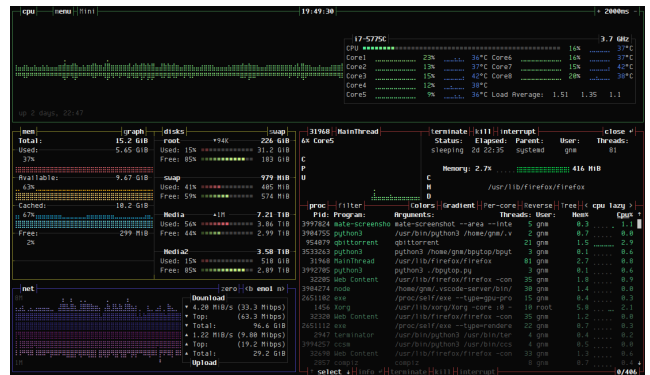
cpu menu mini 19:49:30 + 2000ms -

i7-5775C 3.7 GHz
CPU 16% 37°C
Core1 23% 36°C Core6 16% 37°C
Core2 17% 42°C Core7 11% 37°C
Core3 15% 42°C Core8 20% 38°C
Core4 12% 38°C
Core5 9% 36°C Load Average: 1.51 1.35 1.1

up 2 days, 22:47

mem graph disks swap
Total: 15.2 GiB root 94K 226 GiB
Used: 5.65 GiB Used: 15% 31.2 GiB
37% Free: 85% 183 GiB
Available: 9.67 GiB swap 979 MiB
63% Used: 41% 405 MiB
Cached: 10.2 GiB Free: 57% 574 MiB
67% Media 1M 7.21 TiB
Free: 299 MiB Used: 56% 3.86 TiB
2% Free: 44% 2.99 TiB
Media2 3.58 TiB
Used: 15% 518 GiB
Free: 85% 2.89 TiB

31968 MainThread terminate kill interrupt close
6X Core5 Status: Elapsed: Parent: User: Threads:
sleeping 20 22:35 systemd gnm 81
C
P Memory: 2.7% 416 MiB
U C
M /usr/lib/firefox/firefox
D

proc filter Colors Gradient Per-core Reverse Tree < cpu lazy >
Pid: Program: Arguments: Threads: User: Mem% Cpu%
3997824 mate-screensho mate-screenshot --area --inte 5 gnm 0.3 1.1
3994755 python3 /usr/bin/python3 /home/gnm/.v 2 gnm 0.5 1.0
954079 qbittorrent qbittorrent 21 gnm 1.5 0.8
3533263 python3 python3 /home/gnm/bpytop/bpyt 3 gnm 0.2 0.6
31968 MainThread /usr/lib/firefox/firefox 81 gnm 2.7 0.6
3992705 python3 python3 ./bpytop.py 1 gnm 0.1 0.4
32205 Web Content /usr/lib/firefox/firefox -con 35 gnm 1.0 0.4
3984274 node /home/gnm/.vscode-server/bin/ 30 gnm 3.1 0.4
2651102 exe /proc/self/exe --type=gpu-pro 15 gnm 0.6 0.4
1454 Xorg /usr/lib/xorg/Xorg -core :0 - 10 root 5.0 0.3
32320 Web Content /usr/lib/firefox/firefox -con 23 gnm 2.1 0.2
2651112 exe /proc/self/exe --type=rendere 22 gnm 0.9 0.2
2967 terminator /usr/bin/python3 /usr/bin/ter 4 gnm 0.2 0.2
3994997 ccsm /usr/bin/python3 /usr/bin/ccs 4 gnm 0.3 0.1
32490 Web Content /usr/lib/firefox/firefox -con 33 gnm 1.8 0.1
2957 compiz compiz 6 gnm 2.1 0.1

net zero <b eno1 n>
Download
4.20 MiB/s (33.3 Mbps)
Top: (63.3 Mbps)
Total: 96.6 GiB
Upload
1.22 MiB/s (9.80 Mbps)
Top: (19.2 Mbps)
Total: 29.2 GiB
Upload

Select info terminate kill interrupt 0/406